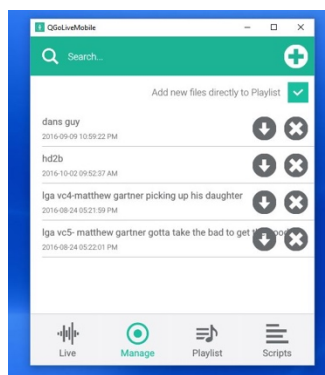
QGoLiveMobile

Search...

Add new files directly to Playlist

dans guy
2016-09-09 10:59:22 PM

hd2b
2016-10-02 09:52:37 AM

lga vc4-matthew gartner picking up his daughter
2016-08-24 05:21:59 PM

lga vc5- matthew gartner gotta take the bad to get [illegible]
2016-08-24 05:22:01 PM

Live
Manage
Playlist
Scripts